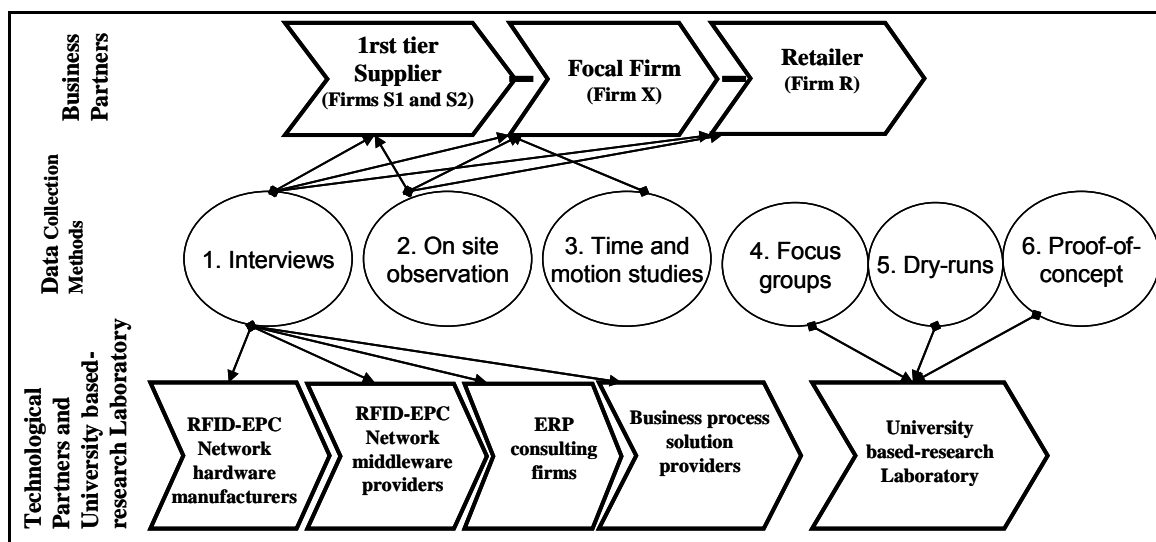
Business Partners

1rst tier Supplier (Firms S1 and S2)

Focal Firm (Firm X)

Retailer (Firm R)

Data Collection Methods

1. Interviews

2. On site observation

3. Time and motion studies

4. Focus groups

5. Dry-runs

6. Proof-of-concept

Technological Partners and University based-research Laboratory

RFID-EPC Network hardware manufacturers

RFID-EPC Network middleware providers

ERP consulting firms

Business process solution providers

University based-research Laboratory